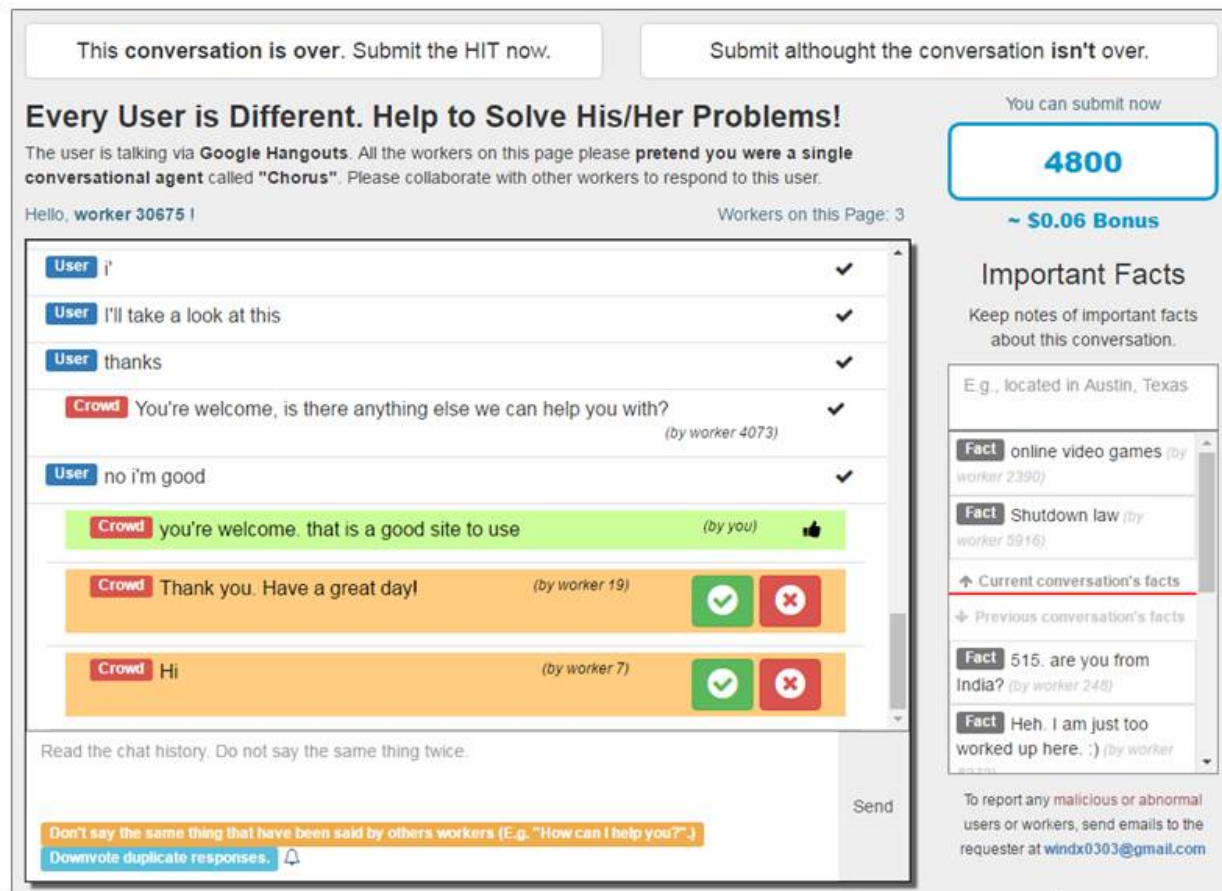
This conversation is over. Submit the HIT now.

Submit althought the conversation isn't over.

Every User is Different. Help to Solve His/Her Problems!

The user is talking via Google Hangouts. All the workers on this page please pretend you were a single conversational agent called "Chorus". Please collaborate with other workers to respond to this user.

Hello, worker 30675 !

Workers on this Page: 3

User i'

User I'll take a look at this

User thanks

Crowd You're welcome, is there anything else we can help you with? (by worker 4073)

User no i'm good

Crowd you're welcome. that is a good site to use (by you)

Crowd Thank you. Have a great day! (by worker 19)

Crowd Hi (by worker 7)

Read the chat history. Do not say the same thing twice.

Send

Don't say the same thing that have been said by others workers (E.g. "How can I help you?".)

Downvote duplicate responses.

You can submit now

4800

~ $0.06 Bonus

Important Facts

Keep notes of important facts about this conversation.

E.g., located in Austin, Texas

Fact online video games (by worker 2390)

Fact Shutdown law (by worker 5916)

Current conversation's facts

Previous conversation's facts

Fact 515. are you from India? (by worker 248)

Fact Heh. I am just too worked up here. :) (by worker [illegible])

To report any malicious or abnormal users or workers, send emails to the requester at windx0303@gmail.com